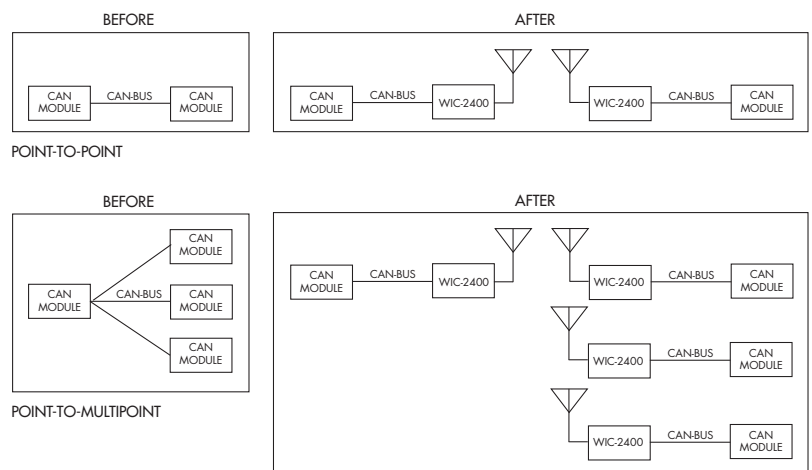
BEFORE

CAN MODULE CAN-BUS CAN MODULE

AFTER

CAN MODULE CAN-BUS WIC-2400

WIC-2400 CAN-BUS CAN MODULE

POINT-TO-POINT

BEFORE

CAN MODULE

CAN MODULE CAN-BUS CAN MODULE

CAN MODULE

AFTER

CAN MODULE CAN-BUS WIC-2400

WIC-2400 CAN-BUS CAN MODULE

WIC-2400 CAN-BUS CAN MODULE

WIC-2400 CAN-BUS CAN MODULE

POINT-TO-MULTIPOINT